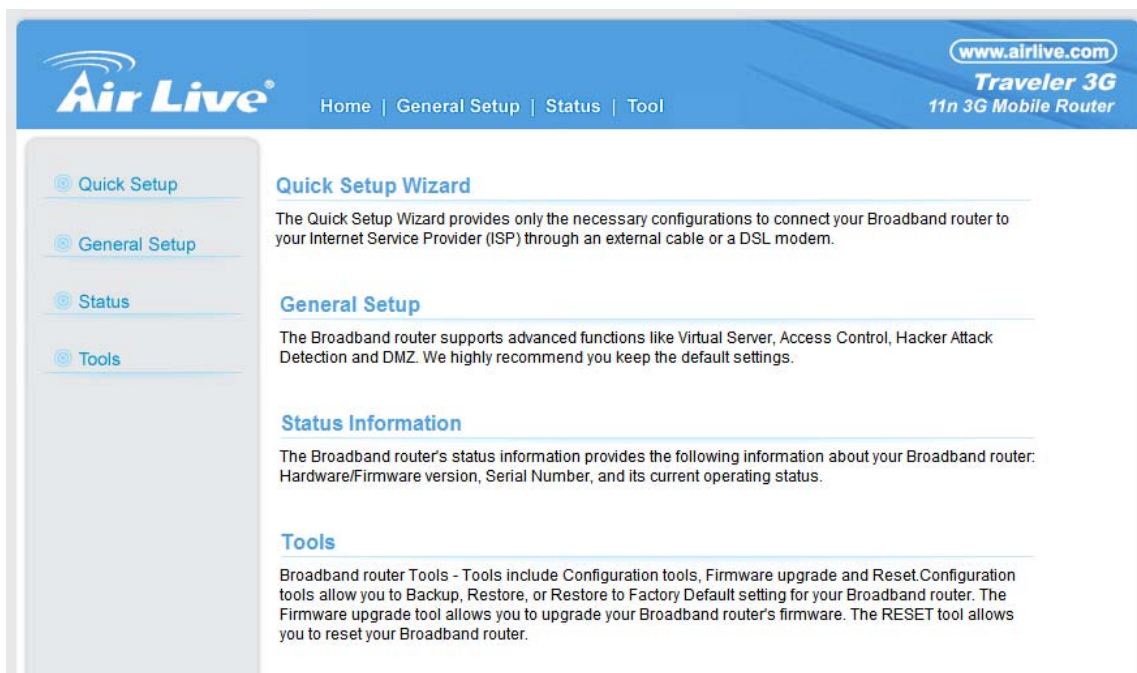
Air Live®

Home | General Setup | Status | Tool

www.airlive.com
Traveler 3G
11n 3G Mobile Router

Quick Setup

General Setup

Status

Tools

Quick Setup Wizard

The Quick Setup Wizard provides only the necessary configurations to connect your Broadband router to your Internet Service Provider (ISP) through an external cable or a DSL modem.

General Setup

The Broadband router supports advanced functions like Virtual Server, Access Control, Hacker Attack Detection and DMZ. We highly recommend you keep the default settings.

Status Information

The Broadband router's status information provides the following information about your Broadband router: Hardware/Firmware version, Serial Number, and its current operating status.

Tools

Broadband router Tools - Tools include Configuration tools, Firmware upgrade and Reset.Configuration tools allow you to Backup, Restore, or Restore to Factory Default setting for your Broadband router. The Firmware upgrade tool allows you to upgrade your Broadband router's firmware. The RESET tool allows you to reset your Broadband router.